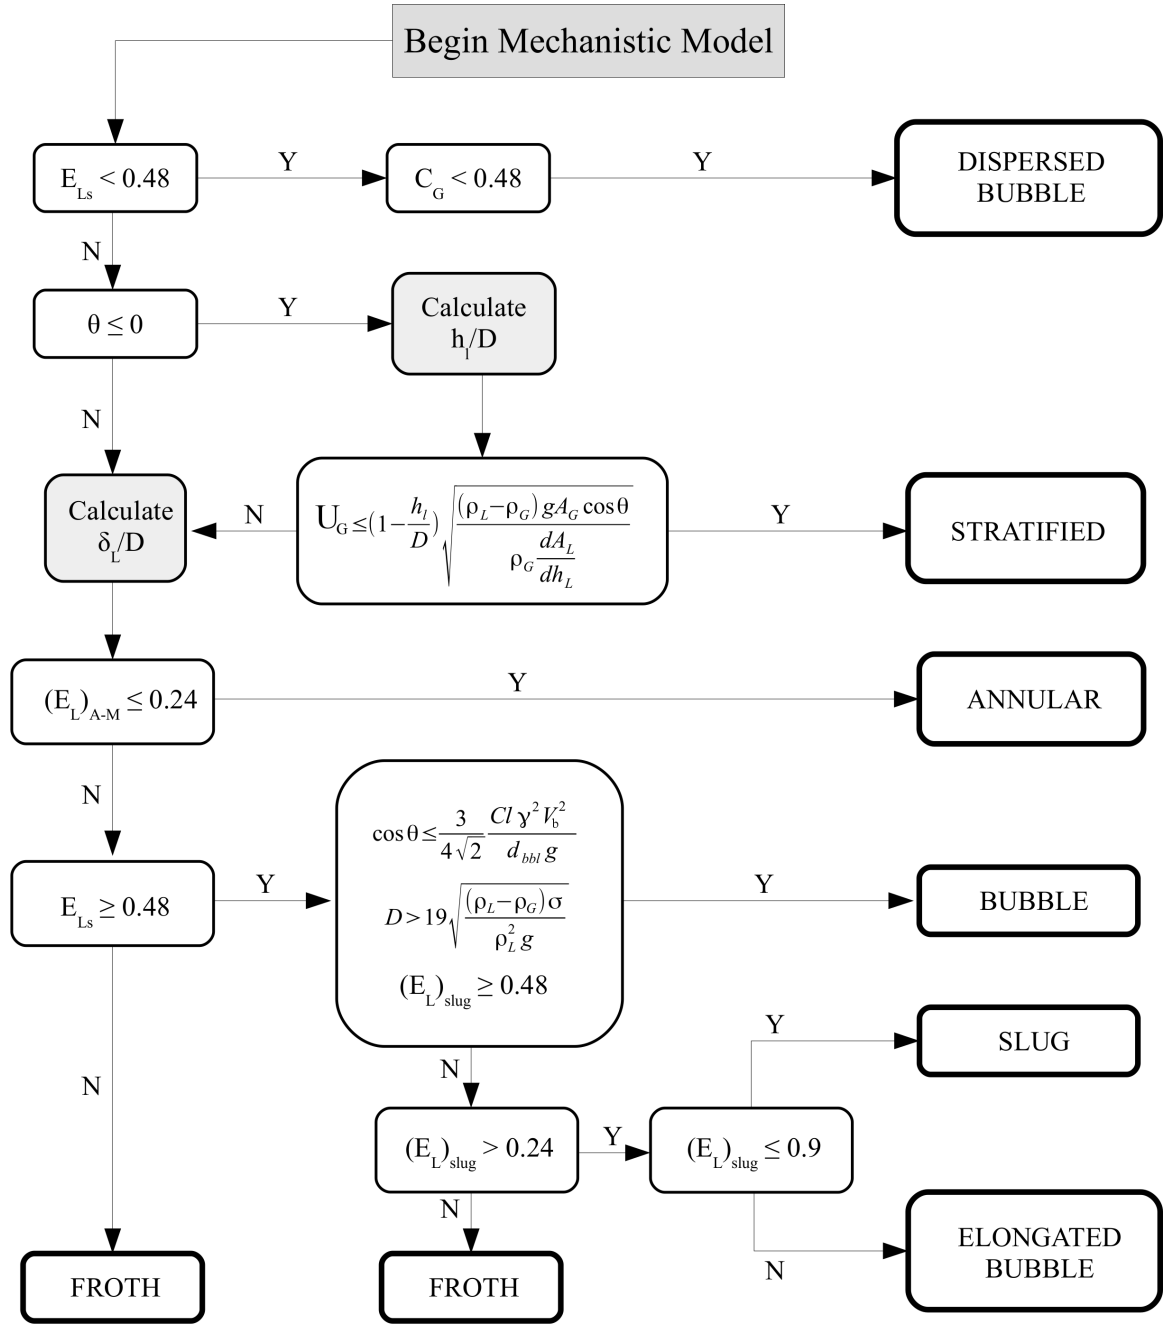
Begin Mechanistic Model

$E_{Ls} < 0.48$

Y

$C_G < 0.48$

Y

DISPERSED BUBBLE

N

$\theta \leq 0$

Y

Calculate $h_l/D$

N

Calculate $\delta_L/D$

N

$U_G \leq (1-\frac{h_l}{D})\sqrt{\frac{(\rho_L-\rho_G)gA_G\cos\theta}{\rho_G\frac{dA_L}{dh_L}}}$

Y

STRATIFIED

$(E_L)_{A-M} \leq 0.24$

Y

ANNULAR

N

$E_{Ls} \geq 0.48$

Y

$\cos\theta \leq \frac{3}{4\sqrt{2}}\frac{Cl\gamma^2 V_b^2}{d_{bbl}\, g}$

$D > 19\sqrt{\frac{(\rho_L-\rho_G)\sigma}{\rho_L^2 g}}$

$(E_L)_{slug} \geq 0.48$

Y

BUBBLE

Y

SLUG

N

N

$(E_L)_{slug} > 0.24$

Y

$(E_L)_{slug} \leq 0.9$

N

N

ELONGATED BUBBLE

FROTH

FROTH